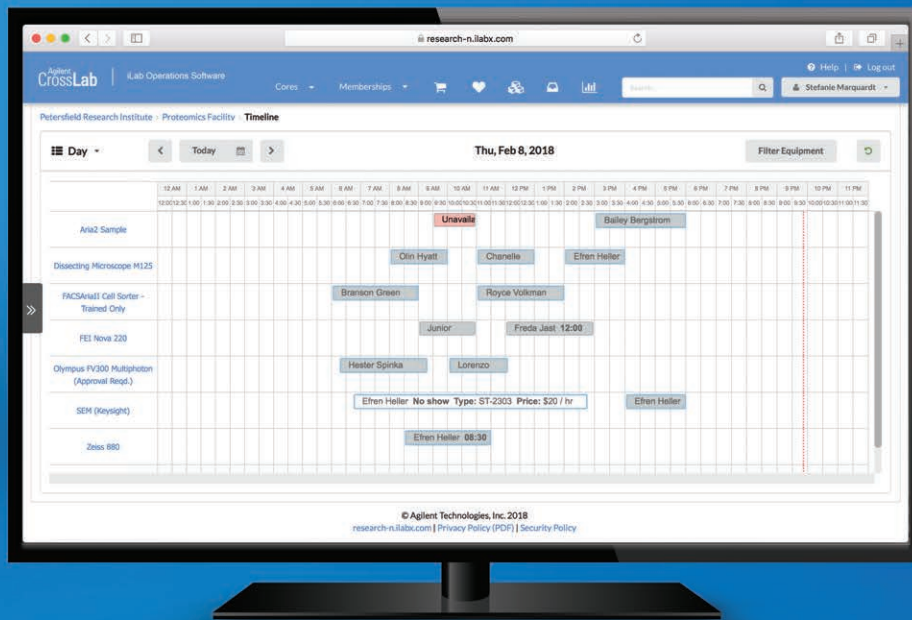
research-n.ilabx.com

Agilent CrossLab | iLab Operations Software

Cores Memberships

Help | Log out

Search

Stefanie Marquardt

Petersfield Research Institute > Proteomics Facility > Timeline

Day

Today

Thu, Feb 8, 2018

Filter Equipment

| | 12 AM | 1 AM | 2 AM | 3 AM | 4 AM | 5 AM | 6 AM | 7 AM | 8 AM | 9 AM | 10 AM | 11 AM | 12 PM | 1 PM | 2 PM | 3 PM | 4 PM | 5 PM | 6 PM | 7 PM | 8 PM | 9 PM | 10 PM | 11 PM |
|---|---|---|---|---|---|---|---|---|---|---|---|---|---|---|---|---|---|---|---|---|---|---|---|---|
| Aria2 Sample | Unavaila | Bailey Bergstrom | | | | | | | | | | | | | | | | | | | | | | |
| Dissecting Microscope M125 | Olin Hyatt | Chanelle | Efren Heller | | | | | | | | | | | | | | | | | | | | | |
| FACSAriaII Cell Sorter - Trained Only | Branson Green | Royce Volkman | | | | | | | | | | | | | | | | | | | | | | |
| FEI Nova 220 | Junior | Freda Jast 12:00 | | | | | | | | | | | | | | | | | | | | | | |
| Olympus FV300 Multiphoton (Approval Reqd.) | Hester Spinka | Lorenzo | | | | | | | | | | | | | | | | | | | | | | |
| SEM (Keysight) | Efren Heller No show Type: ST-2303 Price: \$20 / hr | Efren Heller | | | | | | | | | | | | | | | | | | | | | | |
| Zeiss 880 | Efren Heller 08:30 | | | | | | | | | | | | | | | | | | | | | | | |

© Agilent Technologies, Inc. 2018
research-n.ilabx.com | Privacy Policy (PDF) | Security Policy